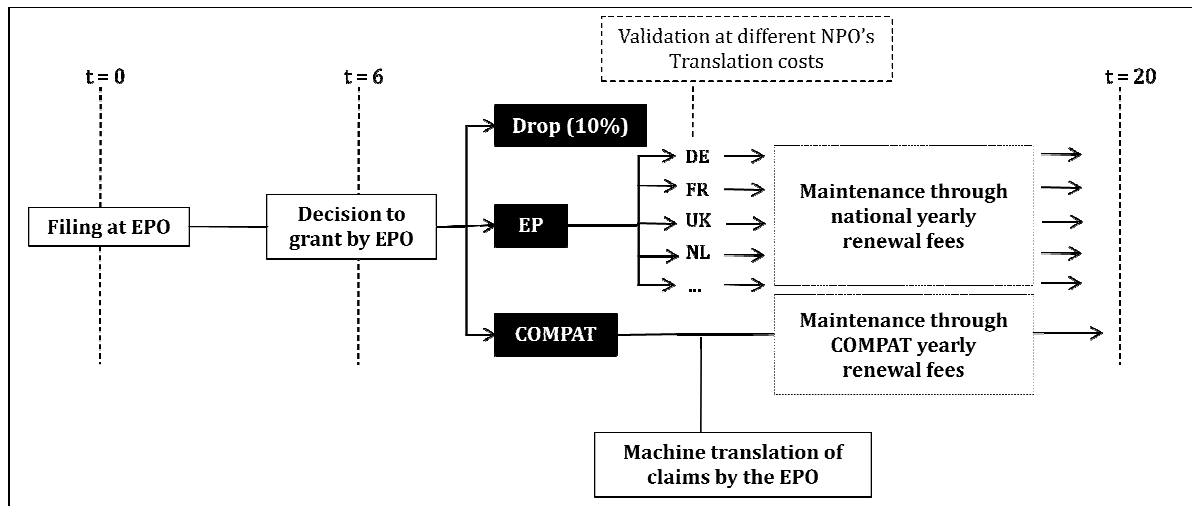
Validation at different NPO's Translation costs

t = 0

t = 6

t = 20

Filing at EPO

Decision to grant by EPO

Drop (10%)

EP

COMPAT

DE

FR

UK

NL

...

Maintenance through national yearly renewal fees

Maintenance through COMPAT yearly renewal fees

Machine translation of claims by the EPO